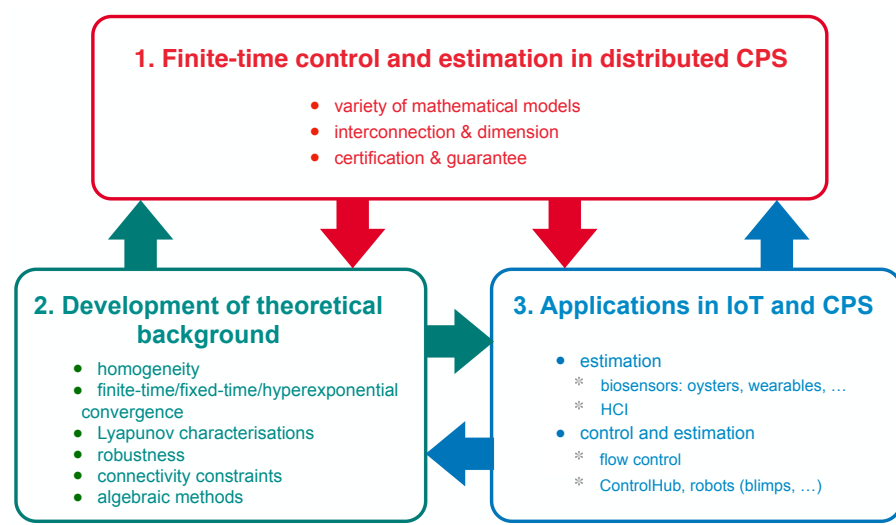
1. Finite-time control and estimation in distributed CPS

- variety of mathematical models
- interconnection & dimension
- certification & guarantee

2. Development of theoretical background

- homogeneity
- finite-time/fixed-time/hyperexponential convergence
- Lyapunov characterisations
- robustness
- connectivity constraints
- algebraic methods

3. Applications in IoT and CPS

- estimation
  * biosensors: oysters, wearables, …
  * HCI
- control and estimation
  * flow control
  * ControlHub, robots (blimps, …)